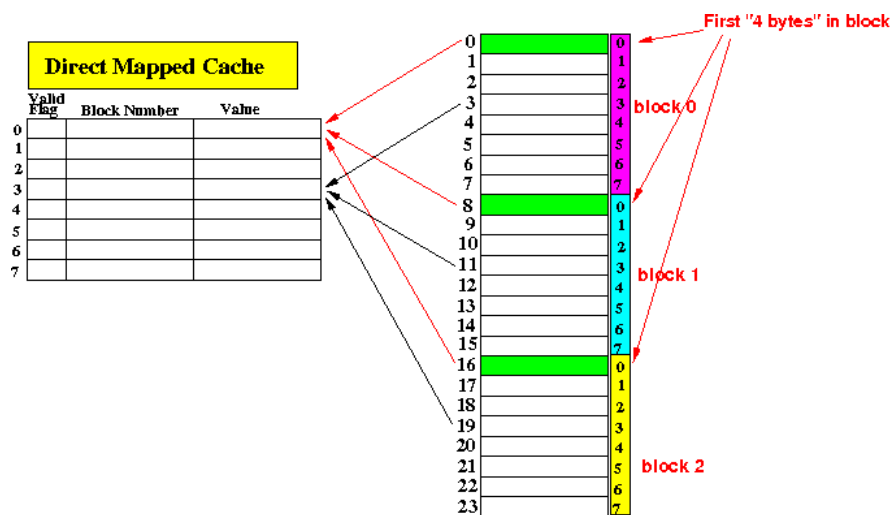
Direct Mapped Cache

| Valid Flag | Block Number | Value |
|---|---|---|
| 0 | | |
| 1 | | |
| 2 | | |
| 3 | | |
| 4 | | |
| 5 | | |
| 6 | | |
| 7 | | |

First "4 bytes" in block

0 1 2 3 4 5 6 7 8 9 10 11 12 13 14 15 16 17 18 19 20 21 22 23

0 1 2 3 4 5 6 7
block 0

0 1 2 3 4 5 6 7
block 1

0 1 2 3 4 5 6 7
block 2